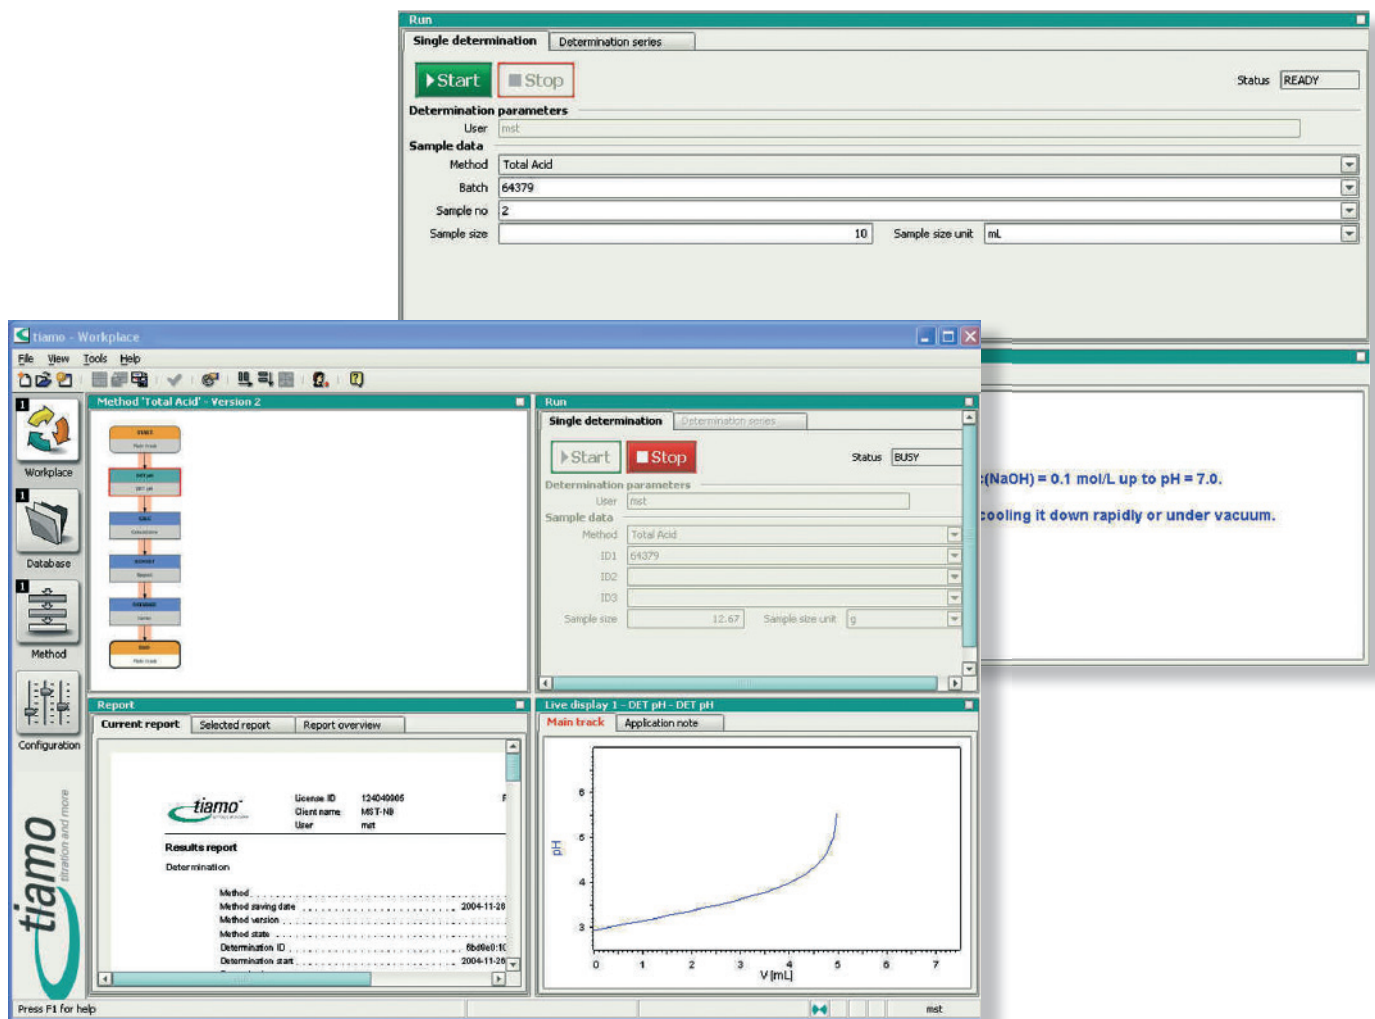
Run
Single determination | Determination series
Start Stop
Status READY
Determination parameters
User mst
Sample data
Method Total Acid
Batch 64379
Sample no 2
Sample size 10 Sample size unit mL

:(NaOH) = 0.1 mol/L up to pH = 7.0.
cooling it down rapidly or under vacuum.

tiamo - Workplace
File View Tools Help
Workplace
Database
Method
Configuration
tiamo titration and more
Method 'Total Acid' - Version 2
Run
Single determination | Determination series
Start Stop
Status BUSY
Determination parameters
User mst
Sample data
Method Total Acid
ID1 64379
ID2
ID3
Sample size 12.67 Sample size unit g
Report
Current report | Selected report | Report overview
tiamo
License ID 124049905
Client name MST-NB
User mst
Results report
Determination
Method
Method saving date 2004-11-26
Method version
Method state
Determination ID 6bd9e0:1(
Determination start 2004-11-26
Live display 1 - DET pH - DET pH
Main track | Application note
pH
6
5
4
3
0 1 2 3 4 5 6 7
V [mL]
Press F1 for help
mst